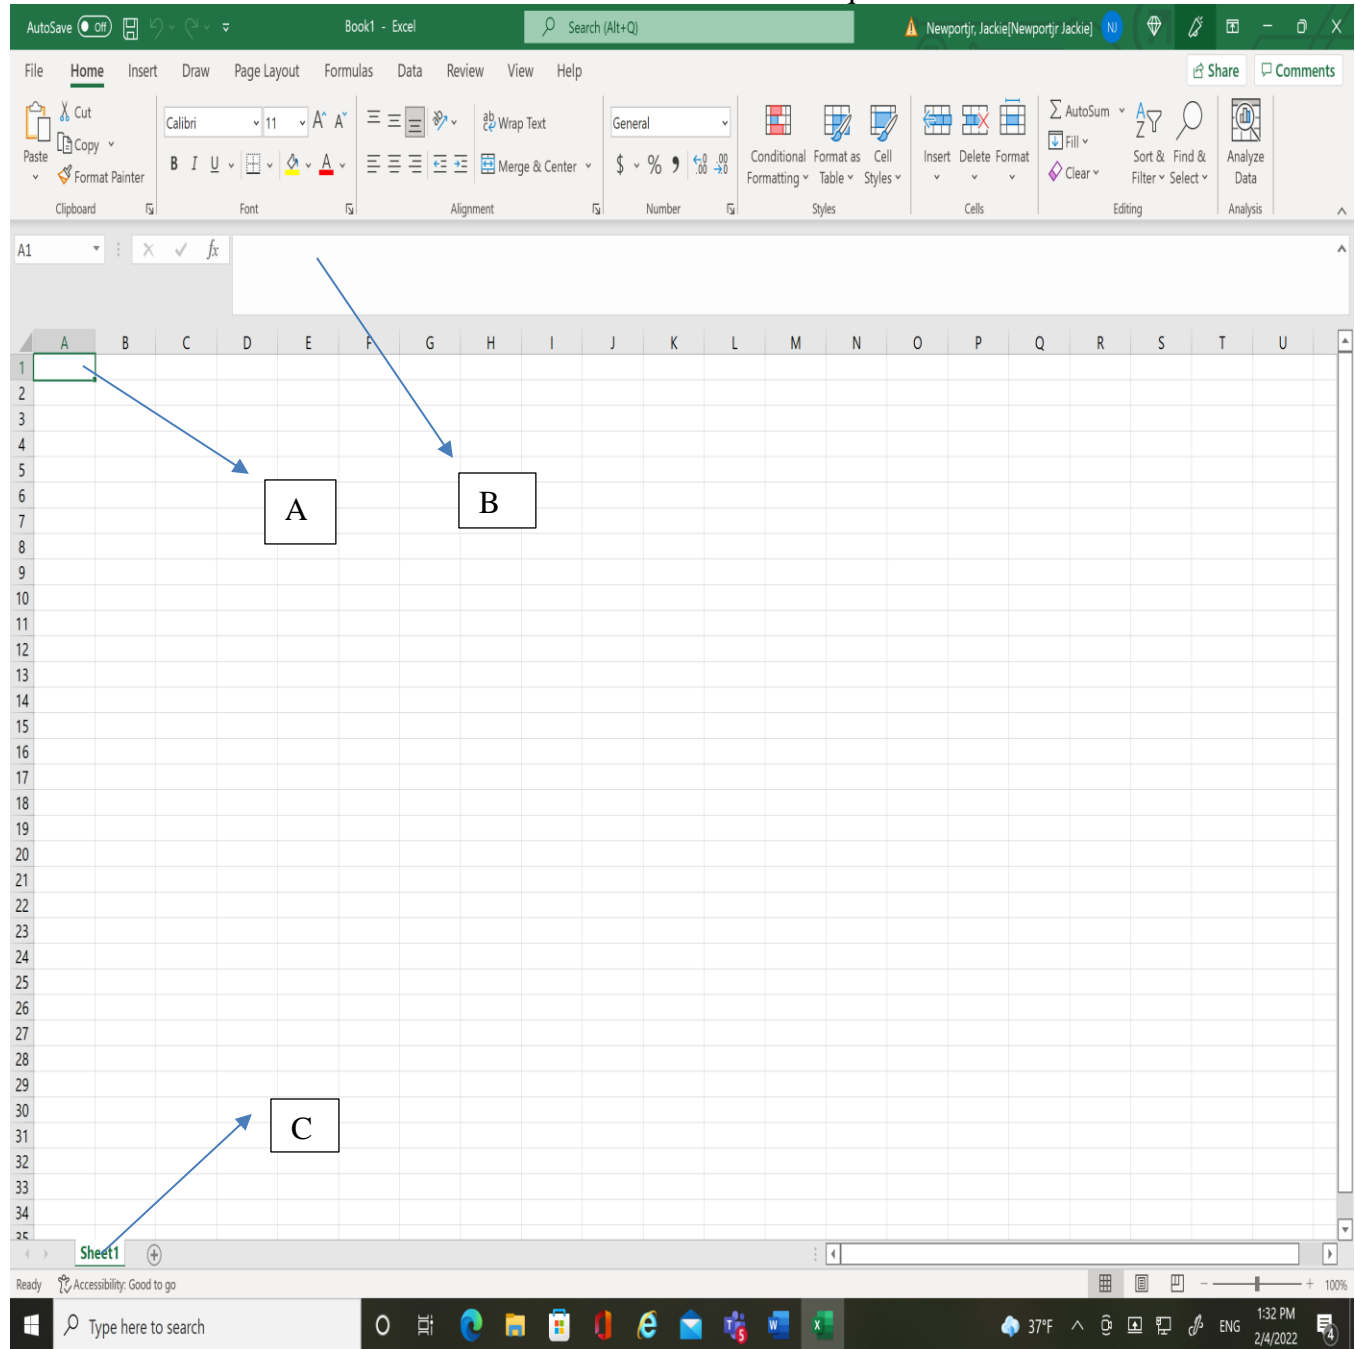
AutoSave Off Book1 - Excel Search (Alt+Q) Newportjr, Jackie[Newportjr Jackie] NJ

File Home Insert Draw Page Layout Formulas Data Review View Help Share Comments

Paste Cut Copy Format Painter Clipboard
Calibri 11 A A B I U Font
Wrap Text Merge & Center Alignment
General $ % 9 Number
Conditional Formatting Format as Table Cell Styles Styles
Insert Delete Format Cells
AutoSum Fill Clear Sort & Filter Find & Select Editing
Analyze Data Analysis

A1 fx

| | A | B | C | D | E | F | G | H | I | J | K | L | M | N | O | P | Q | R | S | T | U |
|---|---|---|---|---|---|---|---|---|---|---|---|---|---|---|---|---|---|---|---|---|---|

1 2 3 4 5 6 7 8 9 10 11 12 13 14 15 16 17 18 19 20 21 22 23 24 25 26 27 28 29 30 31 32 33 34

A

B

C

Sheet1

Ready Accessibility: Good to go 100%

Type here to search 37°F ENG 1:32 PM 2/4/2022